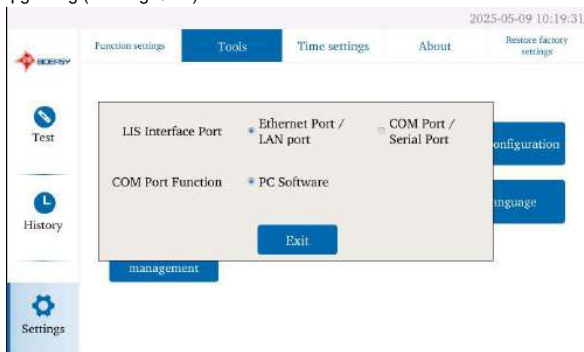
2025-05-09 10:19:31

BOEFSY

Function settings | Tools | Time settings | About | Restore factory settings

Test

History

Settings

LIS Interface Port
Ethernet Port / LAN port
COM Port / Serial Port

COM Port Function
PC Software

Exit

onfiguration

anguage

management